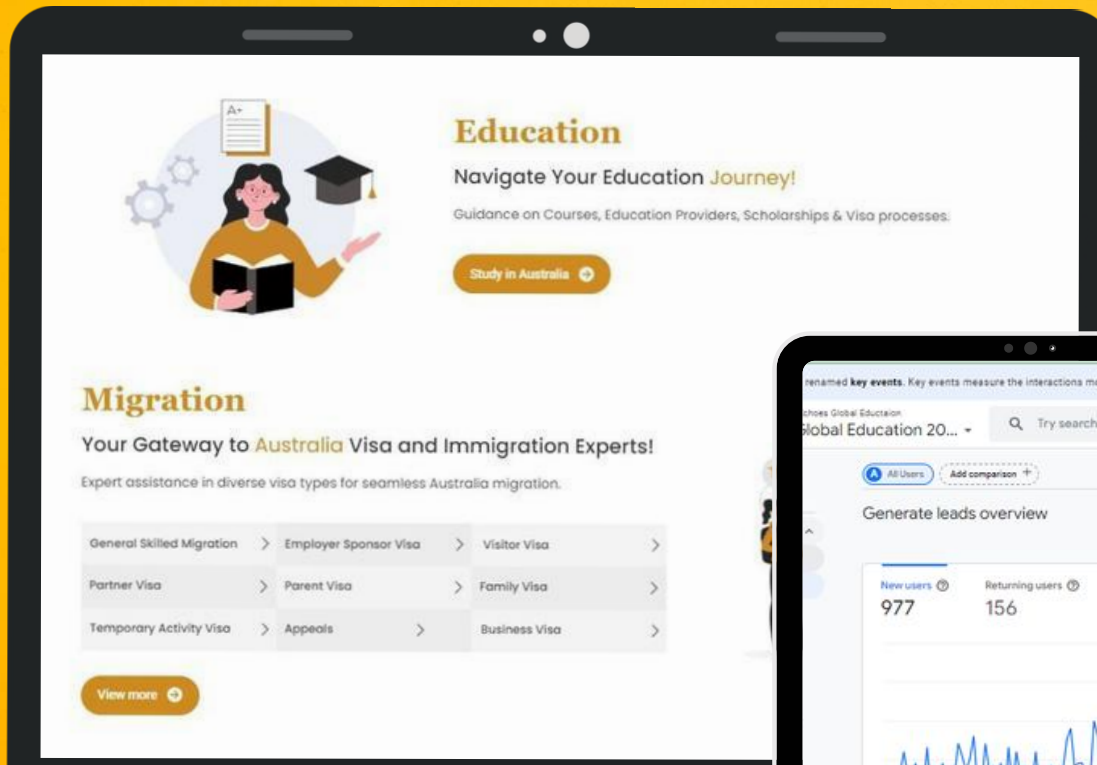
A+

Education

Navigate Your Education Journey!

Guidance on Courses, Education Providers, Scholarships & Visa processes.

Study in Australia

Migration

Your Gateway to Australia Visa and Immigration Experts!

Expert assistance in diverse visa types for seamless Australia migration.

| General Skilled Migration | Employer Sponsor Visa | Visitor Visa |
|---|---|---|
| Partner Visa | Parent Visa | Family Visa |
| Temporary Activity Visa | Appeals | Business Visa |

View more

renamed key events. Key events measure the interactions m

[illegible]choes Global Eductaion
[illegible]lobal Education 20...

Try search

All Users

Add comparison +

Generate leads overview

New users
977

Returning users
156